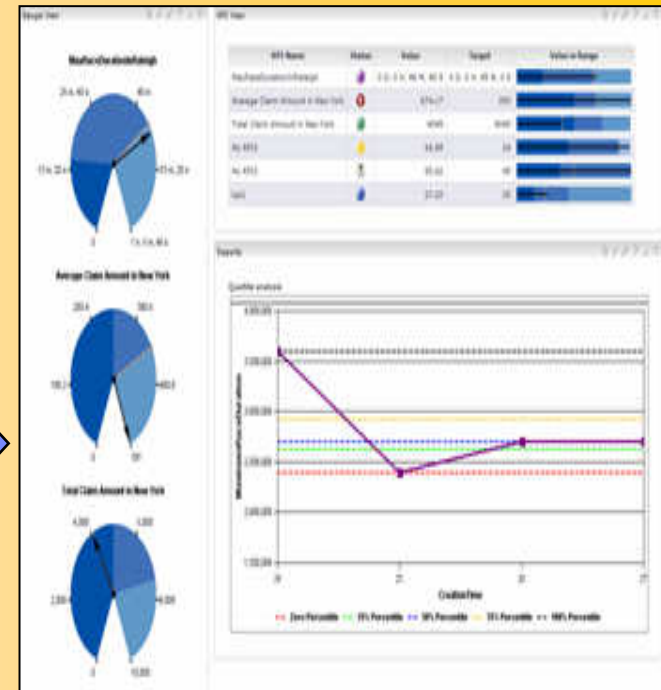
Gauge View

KPI View

Reports

Quantile analysis

Average Claim Amount in New York

Total Claim Amount in New York

| KPI Name | Status | Value | Target | Value in Range |
|---|---|---|---|---|
| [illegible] | | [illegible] | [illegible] | |
| Average Claim Amount in New York | | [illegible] | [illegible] | |
| Total Claim Amount in New York | | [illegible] | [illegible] | |
| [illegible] | | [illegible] | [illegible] | |
| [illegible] | | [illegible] | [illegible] | |
| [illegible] | | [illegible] | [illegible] | |

CreationTime

Zero Percentile
25% Percentile
50% Percentile
75% Percentile
100% Percentile